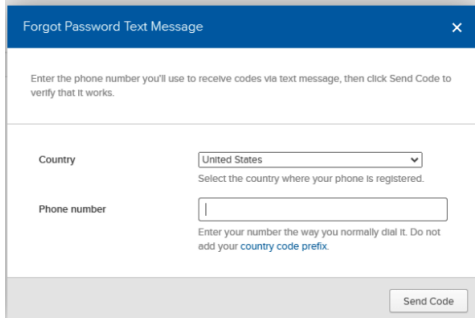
Forgot Password Text Message

×

Enter the phone number you'll use to receive codes via text message, then click Send Code to verify that it works.

Country

United States

Select the country where your phone is registered.

Phone number

Enter your number the way you normally dial it. Do not add your country code prefix.

Send Code